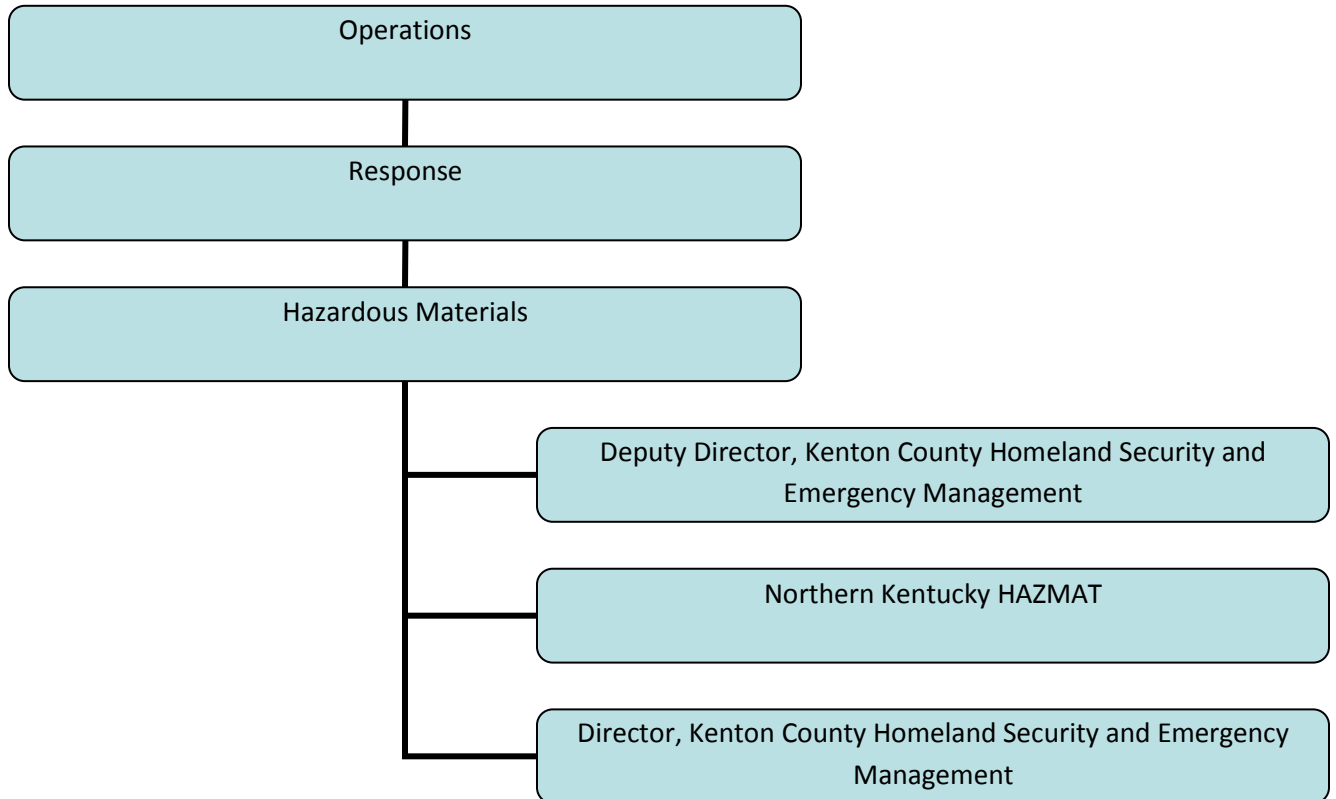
Operations

Response

Hazardous Materials

Deputy Director, Kenton County Homeland Security and Emergency Management

Northern Kentucky HAZMAT

Director, Kenton County Homeland Security and Emergency Management